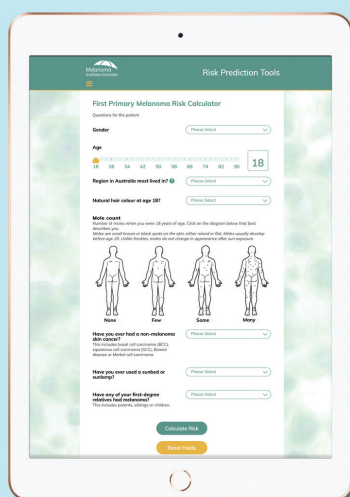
Melanoma Institute Australia

Risk Prediction Tools

First Primary Melanoma Risk Calculator

Questions for the patient

Gender

Please Select

Age

18 26 34 42 50 58 66 74 82 90

18

Region in Australia most lived in?

Please Select

Natural hair colour at age 18?

Please Select

Mole count

Number of moles when you were 18 years of age. Click on the diagram below that best describes you.

Moles are small brown or black spots on the skin, either raised or flat. Moles usually develop before age 20. Unlike freckles, moles do not change in appearance after sun exposure.

None

Few

Some

Many

Have you ever had a non-melanoma skin cancer?

This includes basal cell carcinoma (BCC), squamous cell carcinoma (SCC), Bowen disease or Merkel cell carcinoma.

Please Select

Have you ever used a sunbed or sunlamp?

Please Select

Have any of your first-degree relatives had melanoma?

This includes parents, siblings or children.

Please Select

Calculate Risk

Reset Fields